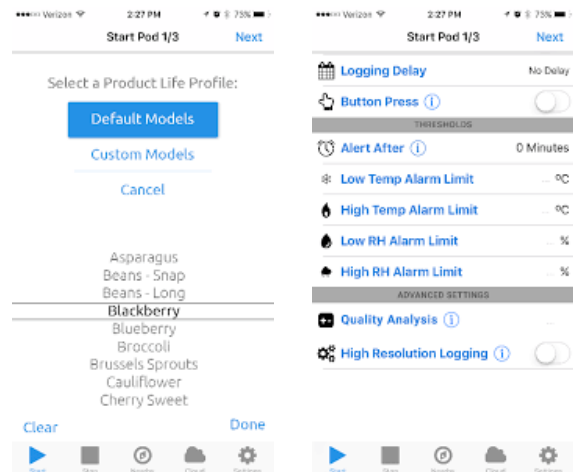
●●●○○ Verizon 2:27 PM 73%

Start Pod 1/3 Next

Select a Product Life Profile:

Default Models

Custom Models

Cancel

Asparagus
Beans - Snap
Beans - Long
Blackberry
Blueberry
Broccoli
Brussels Sprouts
Cauliflower
Cherry Sweet

Clear Done

Start Stop Nearby Cloud Settings

●●●○○ Verizon 2:27 PM 73%

Start Pod 1/3 Next

Logging Delay No Delay

Button Press ⓘ

THRESHOLDS

Alert After ⓘ 0 Minutes

Low Temp Alarm Limit °C

High Temp Alarm Limit °C

Low RH Alarm Limit %

High RH Alarm Limit %

ADVANCED SETTINGS

Quality Analysis ⓘ

High Resolution Logging ⓘ

Start Stop Nearby Cloud Settings